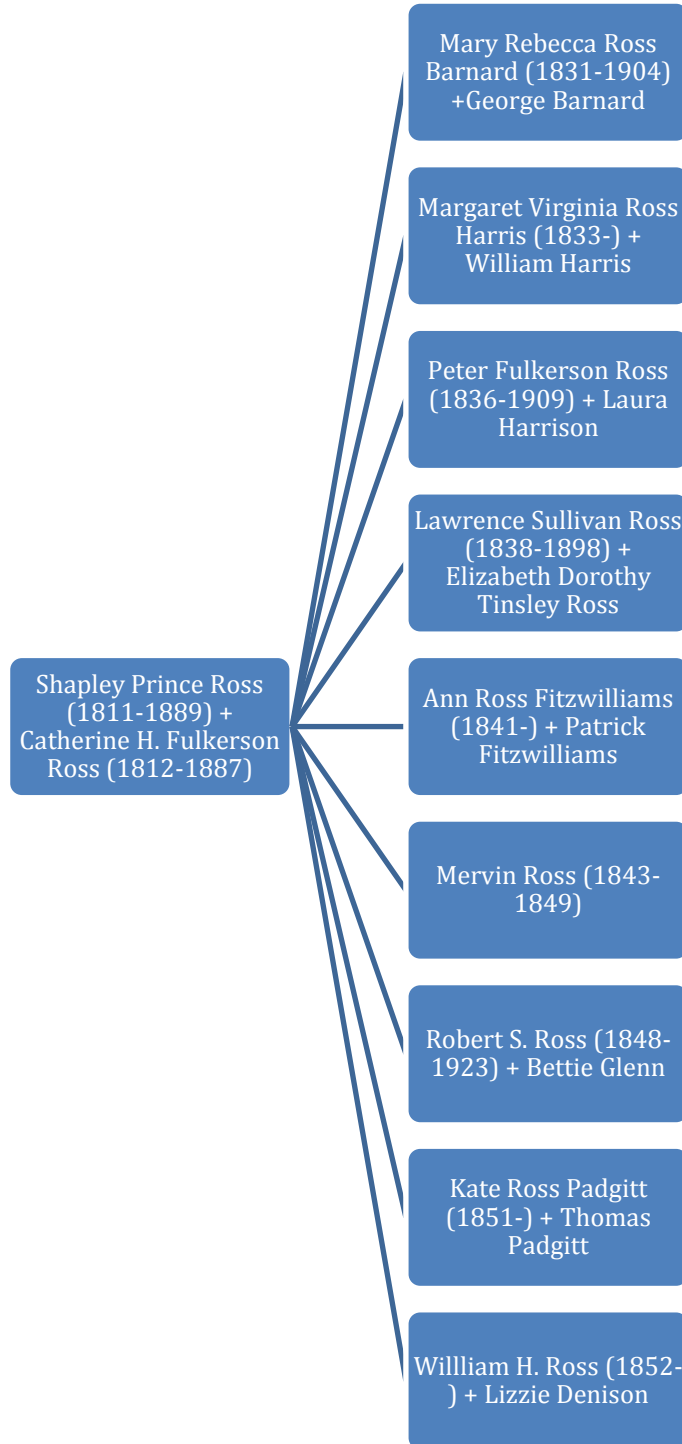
Shapley Prince Ross (1811-1889) + Catherine H. Fulkerson Ross (1812-1887)

Mary Rebecca Ross Barnard (1831-1904) +George Barnard

Margaret Virginia Ross Harris (1833-) + William Harris

Peter Fulkerson Ross (1836-1909) + Laura Harrison

Lawrence Sullivan Ross (1838-1898) + Elizabeth Dorothy Tinsley Ross

Ann Ross Fitzwilliams (1841-) + Patrick Fitzwilliams

Mervin Ross (1843-1849)

Robert S. Ross (1848-1923) + Bettie Glenn

Kate Ross Padgitt (1851-) + Thomas Padgitt

Willliam H. Ross (1852-) + Lizzie Denison